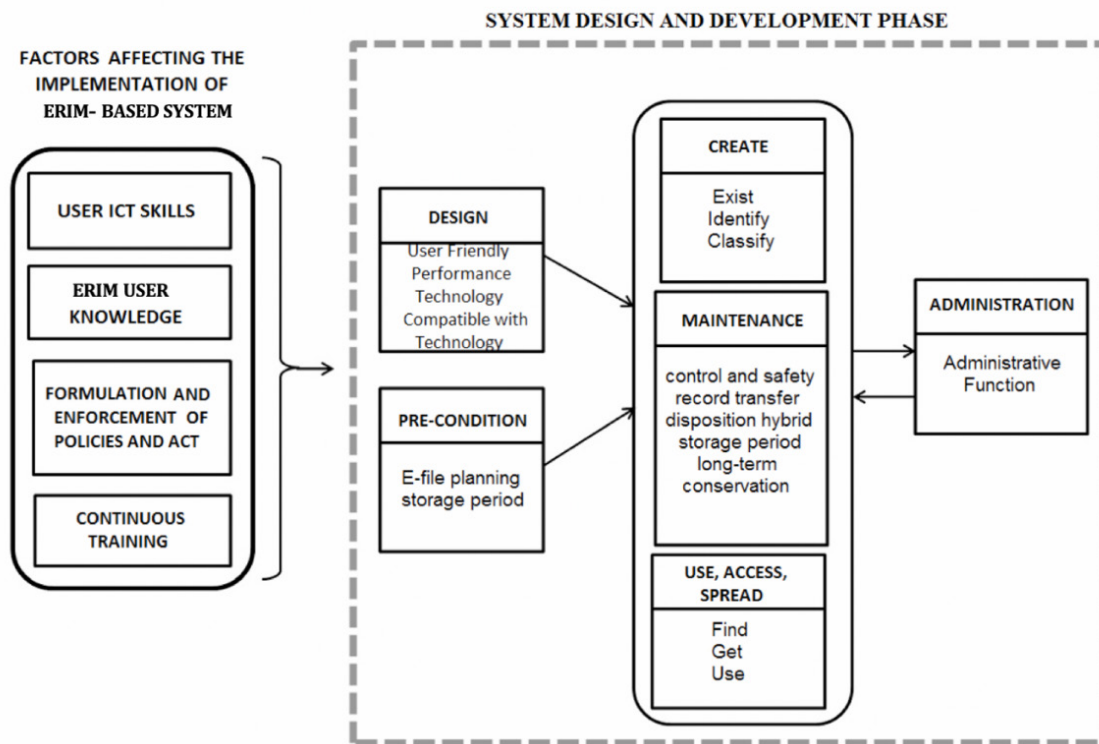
SYSTEM DESIGN AND DEVELOPMENT PHASE

FACTORS AFFECTING THE IMPLEMENTATION OF ERIM- BASED SYSTEM

USER ICT SKILLS

ERIM USER KNOWLEDGE

FORMULATION AND ENFORCEMENT OF POLICIES AND ACT

CONTINUOUS TRAINING

DESIGN

User Friendly
Performance
Technology
Compatible with Technology

PRE-CONDITION

E-file planning
storage period

CREATE

Exist
Identify
Classify

MAINTENANCE

control and safety
record transfer
disposition hybrid
storage period
long-term
conservation

USE, ACCESS, SPREAD

Find
Get
Use

ADMINISTRATION

Administrative Function